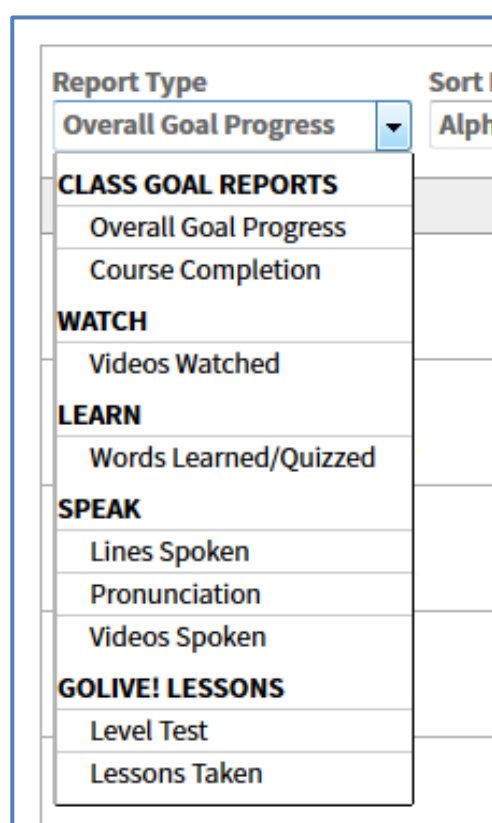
Report Type
Overall Goal Progress

Sort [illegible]
Alph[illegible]

CLASS GOAL REPORTS
Overall Goal Progress
Course Completion
WATCH
Videos Watched
LEARN
Words Learned/Quizzed
SPEAK
Lines Spoken
Pronunciation
Videos Spoken
GOLIVE! LESSONS
Level Test
Lessons Taken